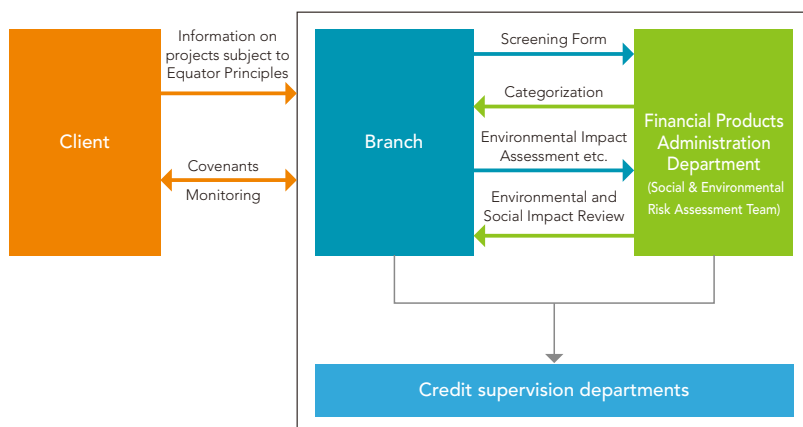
Client

Information on projects subject to Equator Principles

Covenants

Monitoring

Branch

Screening Form

Categorization

Environmental Impact Assessment etc.

Environmental and Social Impact Review

Financial Products Administration Department

(Social & Environmental Risk Assessment Team)

Credit supervision departments